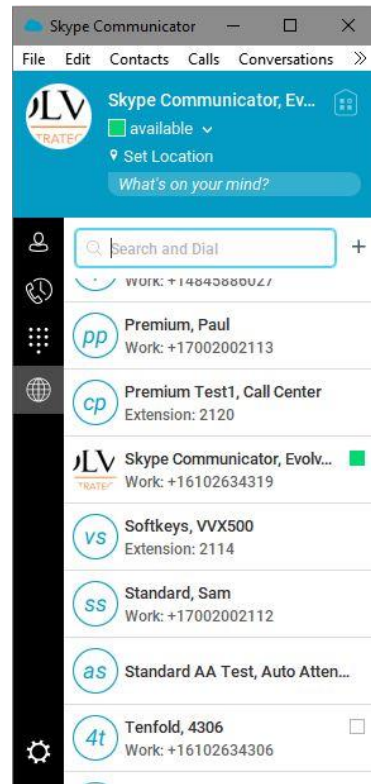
Skype Communicator

File Edit Contacts Calls Conversations »

Skype Communicator, Ev...
available
Set Location
What's on your mind?

Search and Dial

+

Work: +14845886027

pp Premium, Paul
Work: +17002002113

cp Premium Test1, Call Center
Extension: 2120

Skype Communicator, Evolv...
Work: +16102634319

vs Softkeys, VVX500
Extension: 2114

ss Standard, Sam
Work: +17002002112

as Standard AA Test, Auto Atten...

4t Tenfold, 4306
Work: +16102634306